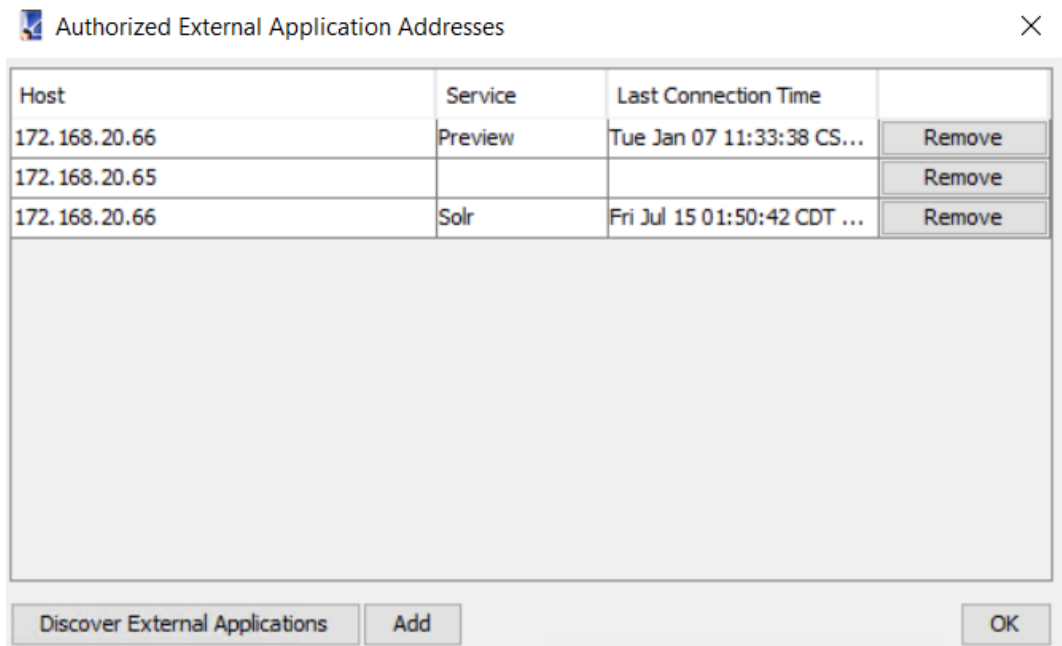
Authorized External Application Addresses

| Host | Service | Last Connection Time | |
|---|---|---|---|
| 172.168.20.66 | Preview | Tue Jan 07 11:33:38 CS... | Remove |
| 172.168.20.65 | | | Remove |
| 172.168.20.66 | Solr | Fri Jul 15 01:50:42 CDT ... | Remove |

Discover External Applications Add OK